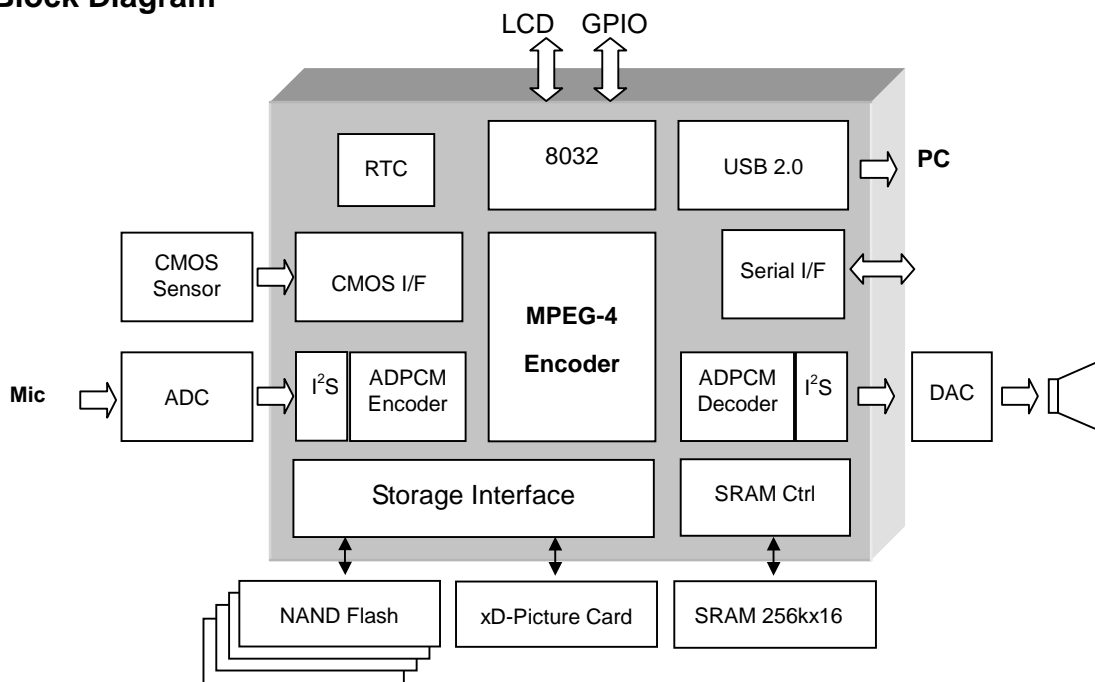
Block Diagram

LCD GPIO

RTC

8032

USB 2.0

PC

CMOS Sensor

CMOS I/F

MPEG-4 Encoder

Serial I/F

Mic

ADC

$I^2S$

ADPCM Encoder

ADPCM Decoder

$I^2S$

DAC

Storage Interface

SRAM Ctrl

NAND Flash

xD-Picture Card

SRAM 256kx16